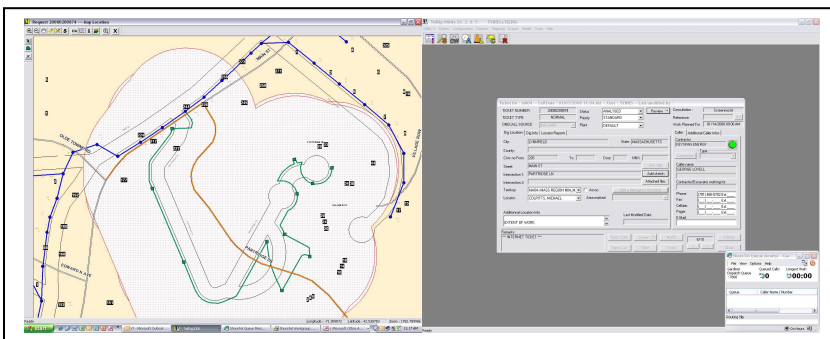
Request 20080200074 -- Dig Location

OLDE TOWNE
CONCORD AVE
PARTRIDGE LN
MAIN ST
VILLAGE WAY

TICKET NUMBER 20080200074
TICKET TYPE NORMAL
ORIGINAL SOURCE
Status ANALYZED
Priority STANDARD
Type DEFAULT
Dig Location
City DANVERS
State MASSACHUSETTS
County
Street MAIN ST
Intersection 1 PARTRIDGE LN
Intersection 2
Additional Location Info
EXTENT OF WORK
Remarks
** INTERNET TICKET **
Consultation
Reference
Work Planned For
Caller
Contractor
Caller name
Phone
Fax
Cellular
Pager
E-Mail
Last Modified Date

Queue
Caller Name / Number
Queued Calls
Longest Wait
00:00
Routing Slip

Start